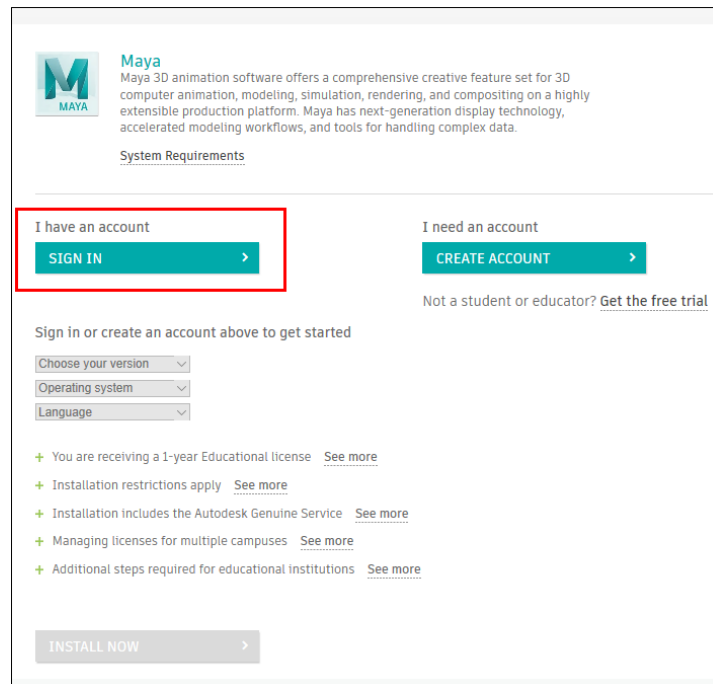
MAYA

Maya

Maya 3D animation software offers a comprehensive creative feature set for 3D computer animation, modeling, simulation, rendering, and compositing on a highly extensible production platform. Maya has next-generation display technology, accelerated modeling workflows, and tools for handling complex data.

System Requirements

I have an account

SIGN IN ›

I need an account

CREATE ACCOUNT ›

Not a student or educator? Get the free trial

Sign in or create an account above to get started

Choose your version
Operating system
Language

+ You are receiving a 1-year Educational license See more
+ Installation restrictions apply See more
+ Installation includes the Autodesk Genuine Service See more
+ Managing licenses for multiple campuses See more
+ Additional steps required for educational institutions See more

INSTALL NOW ›